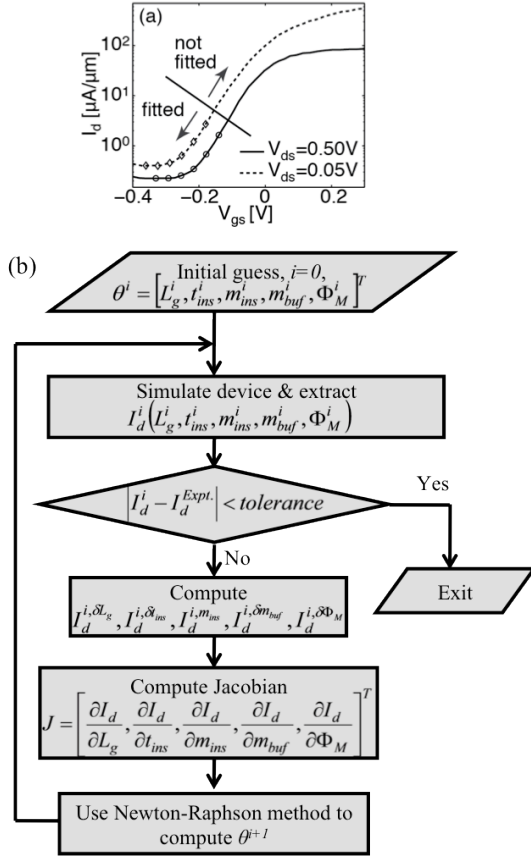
(a)

$10^2$
$10^1$
$10^0$

$I_d$ [μA/μm]

not fitted

fitted

$V_{ds}$=0.50V
$V_{ds}$=0.05V

−0.4 −0.2 0 0.2
$V_{gs}$ [V]

(b)

Initial guess, $i=0$,
$\theta^i = \left[L_g^i, t_{ins}^i, m_{ins}^i, m_{buf}^i, \Phi_M^i\right]^T$

Simulate device & extract
$I_d^i\left(L_g^i, t_{ins}^i, m_{ins}^i, m_{buf}^i, \Phi_M^i\right)$

$\left|I_d^i - I_d^{Expt.}\right| < tolerance$

Yes

No

Exit

Compute
$I_d^{i,\delta L_g}, I_d^{i,\delta t_{ins}}, I_d^{i,m_{ins}}, I_d^{i,\delta m_{buf}}, I_d^{i,\delta\Phi_M}$

Compute Jacobian
$J = \left[\frac{\partial I_d}{\partial L_g}, \frac{\partial I_d}{\partial t_{ins}}, \frac{\partial I_d}{\partial m_{ins}}, \frac{\partial I_d}{\partial m_{buf}}, \frac{\partial I_d}{\partial \Phi_M}\right]^T$

Use Newton-Raphson method to compute $\theta^{i+1}$